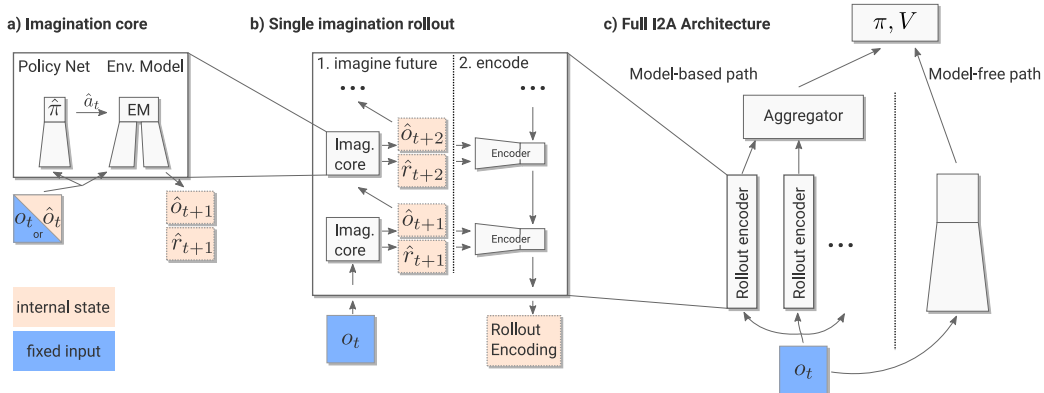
a) Imagination core

Policy Net

Env. Model

$\hat{\pi}$

$\hat{a}_t$

EM

$o_t$ or $\hat{o}_t$

$\hat{o}_{t+1}$

$\hat{r}_{t+1}$

internal state

fixed input

b) Single imagination rollout

1. imagine future

2. encode

Imag. core

$\hat{o}_{t+2}$

$\hat{r}_{t+2}$

Encoder

Imag. core

$\hat{o}_{t+1}$

$\hat{r}_{t+1}$

Encoder

$o_t$

Rollout Encoding

c) Full I2A Architecture

$\pi, V$

Model-based path

Model-free path

Aggregator

Rollout encoder

Rollout encoder

$o_t$